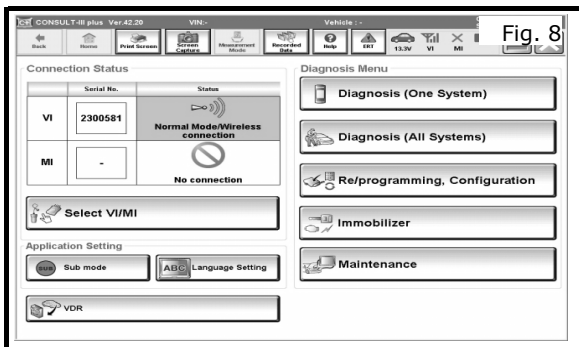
CONSULT-III plus Ver.42.20 VIN:- Vehicle : -

Fig. 8

Back Home Print Screen Screen Capture Measurement Mode Recorded Data Help ERT 13.3V VI MI

Connection Status

| | Serial No. | Status |
|---|---|---|
| VI | 2300581 | Normal Mode/Wireless connection |
| MI | - | No connection |

Select VI/MI

Application Setting

SUB Sub mode

ABC Language Setting

VDR

Diagnosis Menu

Diagnosis (One System)

Diagnosis (All Systems)

Re/programming, Configuration

Immobilizer

Maintenance